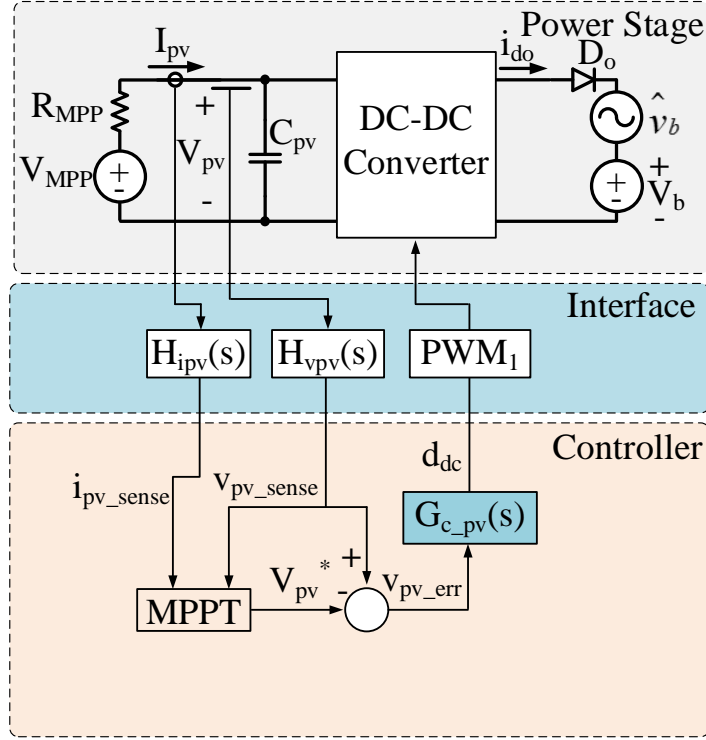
Power Stage

$I_{pv}$

$i_{do}$

$D_o$

$R_{MPP}$

+

$V_{pv}$

-

$C_{pv}$

DC-DC Converter

$\hat{v}_b$

$V_{MPP}$

+

-

+

$V_b$

-

+

-

Interface

$H_{ipv}(s)$

$H_{vpv}(s)$

$PWM_1$

Controller

$d_{dc}$

$i_{pv\_sense}$

$v_{pv\_sense}$

$G_{c\_pv}(s)$

+

MPPT

$V_{pv}^*$

-

$v_{pv\_err}$